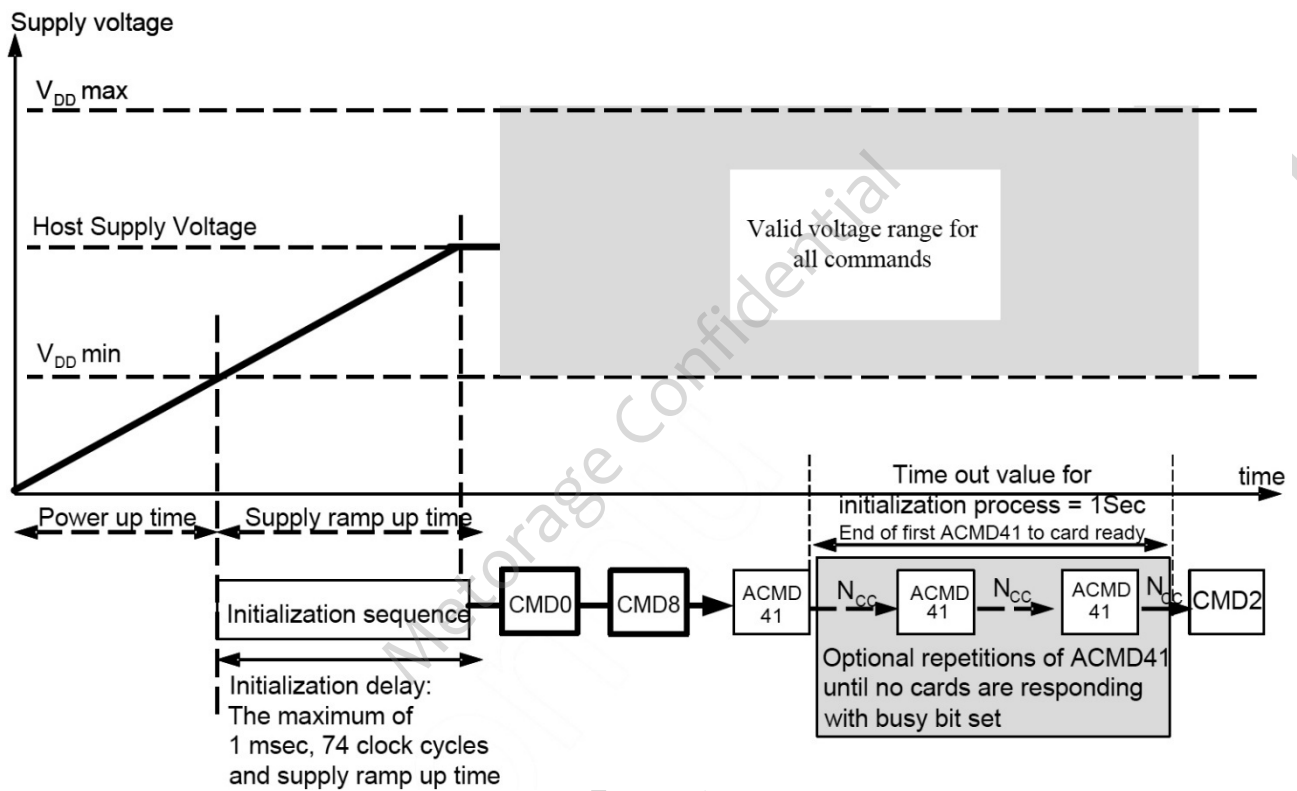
Supply voltage

$V_{DD}$ max

Host Supply Voltage

Valid voltage range for all commands

$V_{DD}$ min

Motorage Confidential

Time out value for initialization process = 1Sec

time

Power up time

Supply ramp up time

End of first ACMD41 to card ready

Initialization sequence

CMD0

CMD8

ACMD 41

$N_{CC}$

ACMD 41

$N_{CC}$

ACMD 41

$N_{CC}$

CMD2

Initialization delay: The maximum of 1 msec, 74 clock cycles and supply ramp up time

Optional repetitions of ACMD41 until no cards are responding with busy bit set